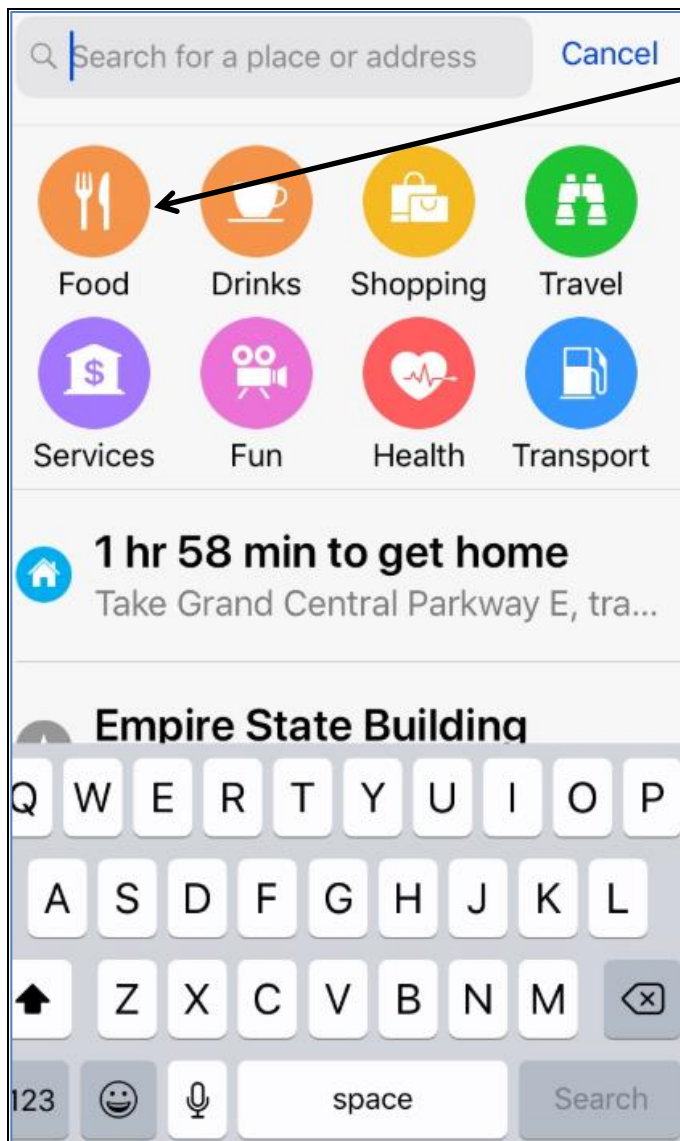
Search for a place or address

Cancel

Food

Drinks

Shopping

Travel

Services

Fun

Health

Transport

1 hr 58 min to get home

Take Grand Central Parkway E, tra...

Empire State Building

Q W E R T Y U I O P

A S D F G H J K L

Z X C V B N M

123

space

Search